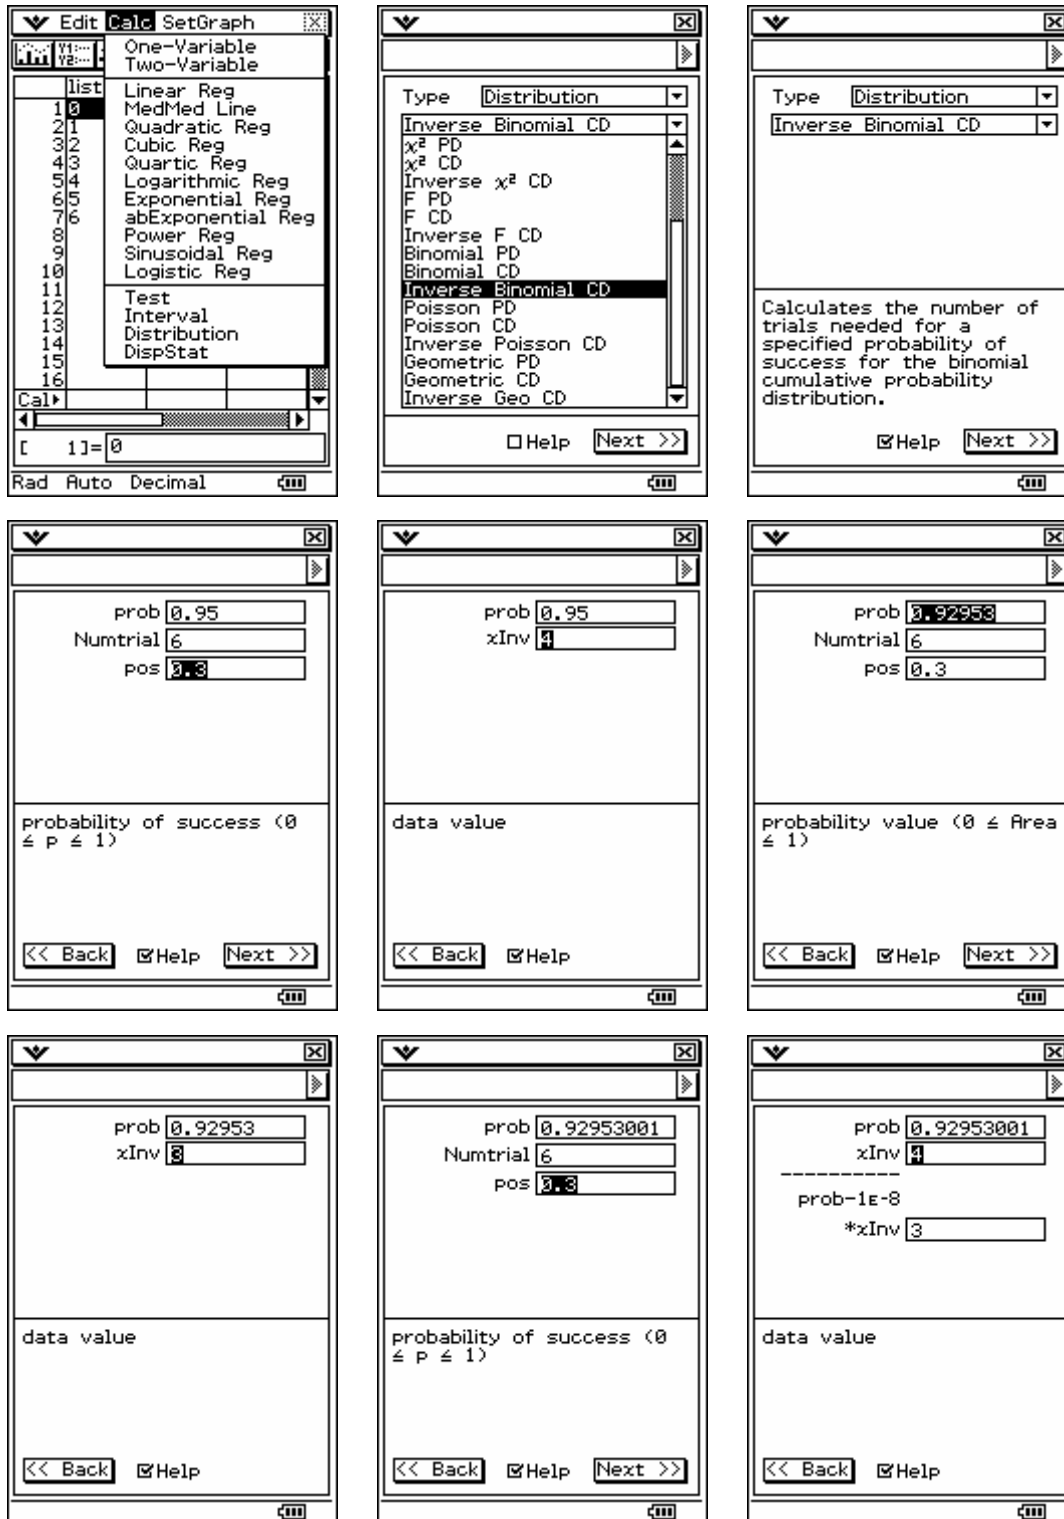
Edit Calc SetGraph

One-Variable
Two-Variable
Linear Reg
MedMed Line
Quadratic Reg
Cubic Reg
Quartic Reg
Logarithmic Reg
Exponential Reg
abExponential Reg
Power Reg
Sinusoidal Reg
Logistic Reg
Test
Interval
Distribution
DispStat

list
1 0
2 1
3 2
4 3
5 4
6 5
7 6
8
9
10
11
12
13
14
15
16
Cal
[ 1]= 0
Rad Auto Decimal

Type Distribution
Inverse Binomial CD
$\chi^2$ PD
$\chi^2$ CD
Inverse $\chi^2$ CD
F PD
F CD
Inverse F CD
Binomial PD
Binomial CD
Inverse Binomial CD
Poisson PD
Poisson CD
Inverse Poisson CD
Geometric PD
Geometric CD
Inverse Geo CD
Help Next >>

Type Distribution
Inverse Binomial CD
Calculates the number of trials needed for a specified probability of success for the binomial cumulative probability distribution.
Help Next >>

prob 0.95
Numtrial 6
pos 0.3
probability of success (0 ≤ p ≤ 1)
<< Back Help Next >>

prob 0.95
xInv 4
data value
<< Back Help

prob 0.92953
Numtrial 6
pos 0.3
probability value (0 ≤ Area ≤ 1)
<< Back Help Next >>

prob 0.92953
xInv 3
data value
<< Back Help

prob 0.92953001
Numtrial 6
pos 0.3
probability of success (0 ≤ p ≤ 1)
<< Back Help Next >>

prob 0.92953001
xInv 4
prob-1E-8
*xInv 3
data value
<< Back Help